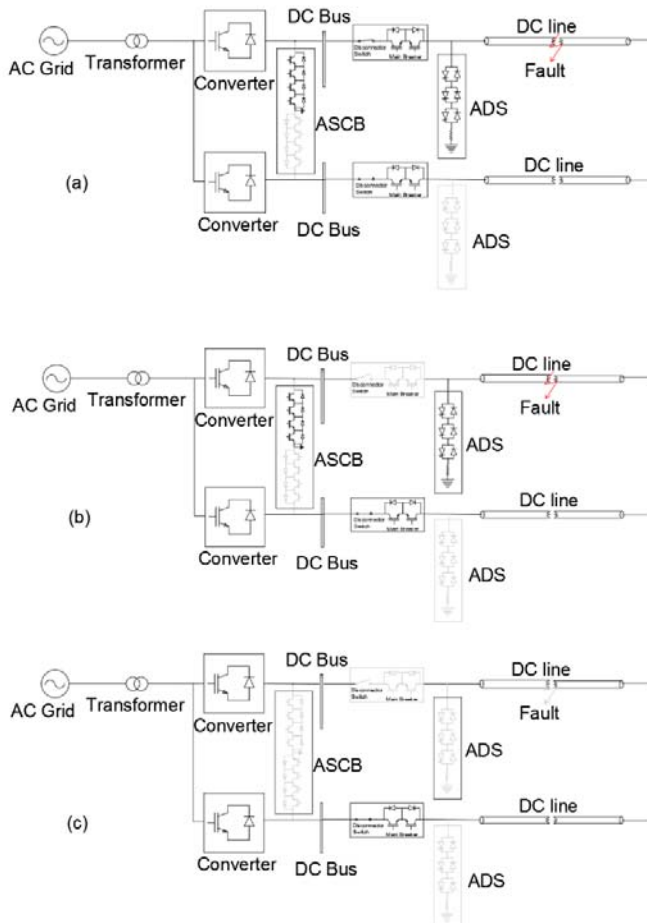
AC Grid Transformer Converter DC Bus Disconnector Switch Main Breaker DC line Fault ASCB ADS

(a)

Converter DC Bus Disconnector Switch Main Breaker DC line ADS

AC Grid Transformer Converter DC Bus Disconnector Switch Main Breaker DC line Fault ASCB ADS

(b)

Converter DC Bus Disconnector Switch Main Breaker DC line ADS

AC Grid Transformer Converter DC Bus Disconnector Switch Main Breaker DC line Fault ASCB ADS

(c)

Converter DC Bus Disconnector Switch Main Breaker DC line ADS